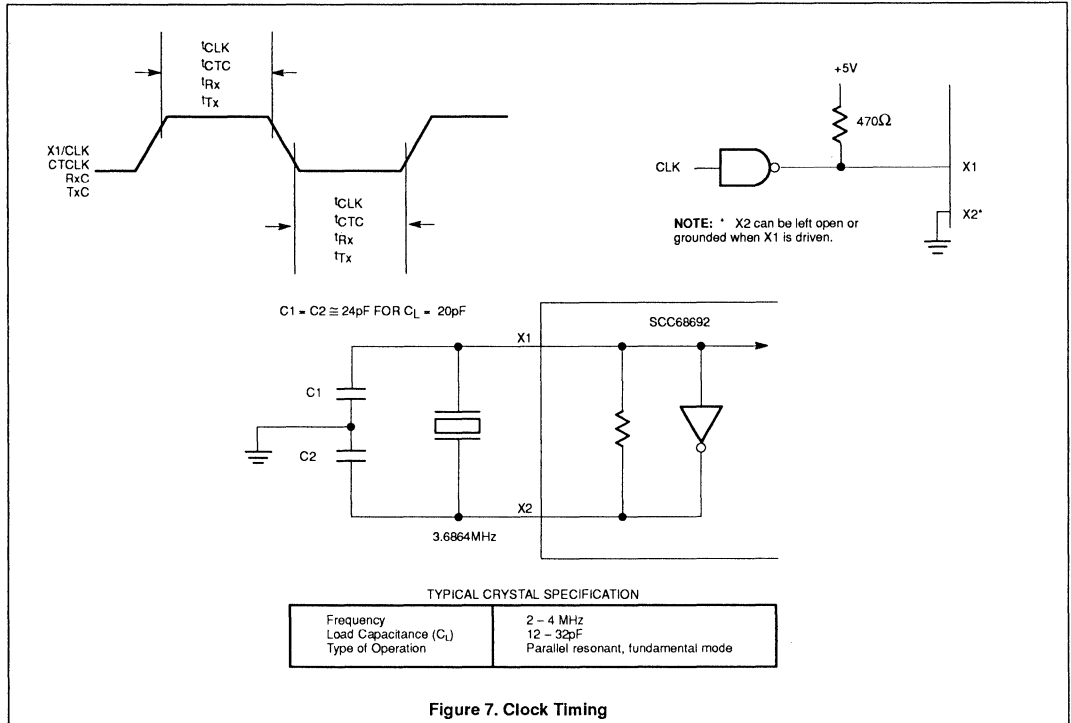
$t_{CLK}$
$t_{CTC}$
$t_{Rx}$
$t_{Tx}$

X1/CLK
CTCLK
RxC
TxC

$t_{CLK}$
$t_{CTC}$
$t_{Rx}$
$t_{Tx}$

+5V

470Ω

CLK

X1

X2*

NOTE: * X2 can be left open or grounded when X1 is driven.

C1 = C2 ≅ 24pF FOR $C_L$ = 20pF

SCC68692

X1

C1

C2

X2

3.6864MHz

TYPICAL CRYSTAL SPECIFICATION

| Frequency | 2 – 4 MHz |
|---|---|
| Load Capacitance ($C_L$) | 12 – 32pF |
| Type of Operation | Parallel resonant, fundamental mode |

Figure 7. Clock Timing